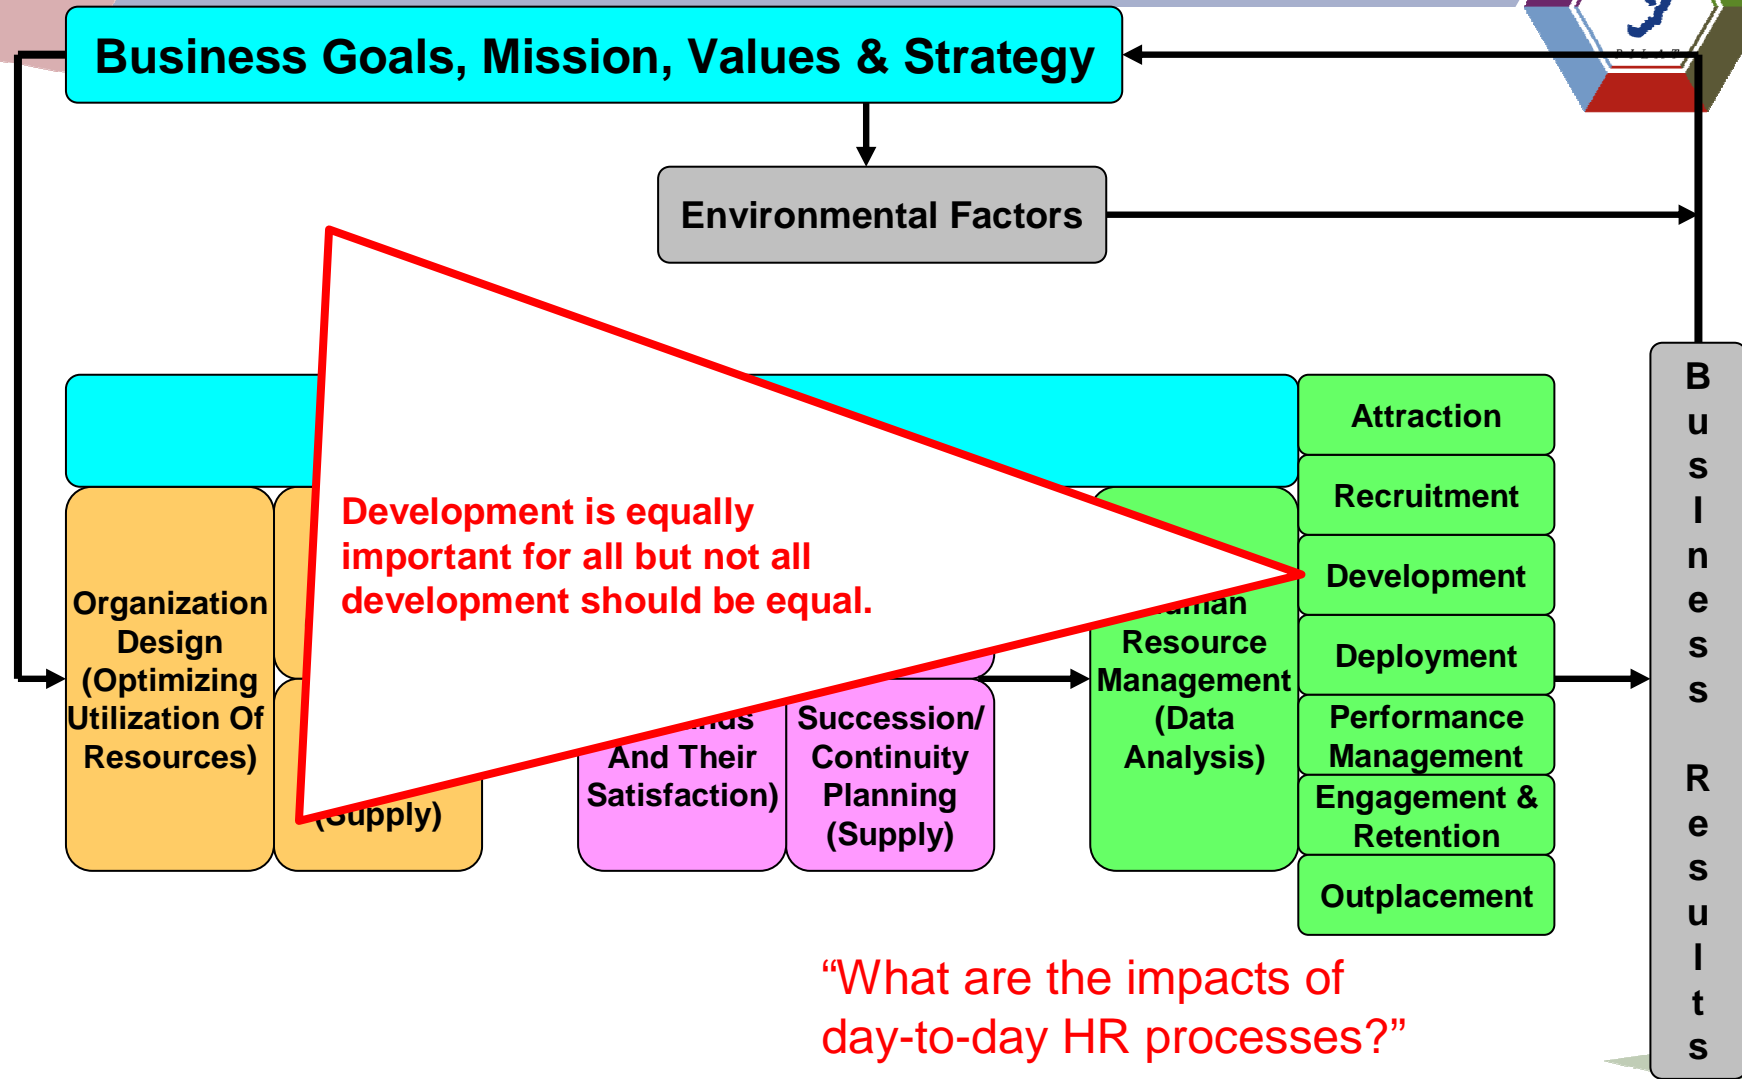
Business Goals, Mission, Values & Strategy

Environmental Factors

Development is equally important for all but not all development should be equal.

Organization Design (Optimizing Utilization Of Resources)

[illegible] Supply)

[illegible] And Their Satisfaction)

Succession/ Continuity Planning (Supply)

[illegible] Resource Management (Data Analysis)

Attraction

Recruitment

Development

Deployment

Performance Management

Engagement & Retention

Outplacement

B u s I n e s s R e s u l t s

"What are the impacts of day-to-day HR processes?"